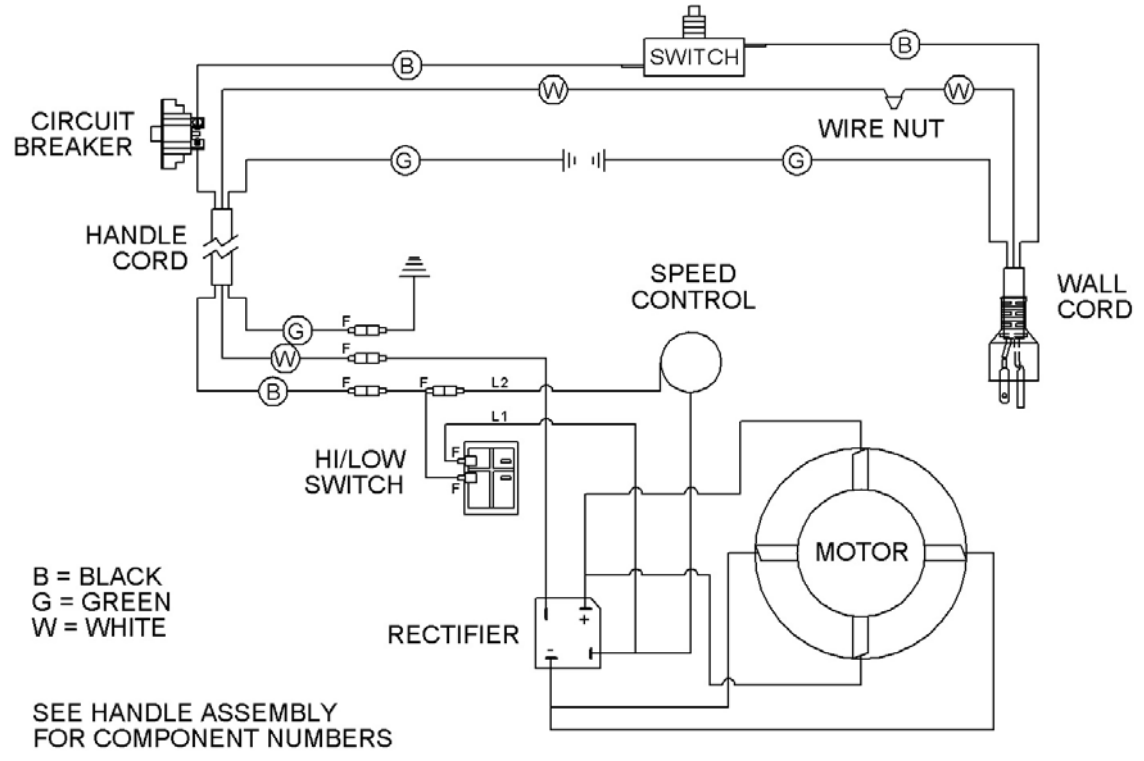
SWITCH

B

B

W

W

CIRCUIT BREAKER

WIRE NUT

G

G

HANDLE CORD

SPEED CONTROL

WALL CORD

G

F

W

F

B

F

F

L2

L1

HI/LOW SWITCH

F

F

MOTOR

B = BLACK
G = GREEN
W = WHITE

RECTIFIER

+

-

SEE HANDLE ASSEMBLY FOR COMPONENT NUMBERS